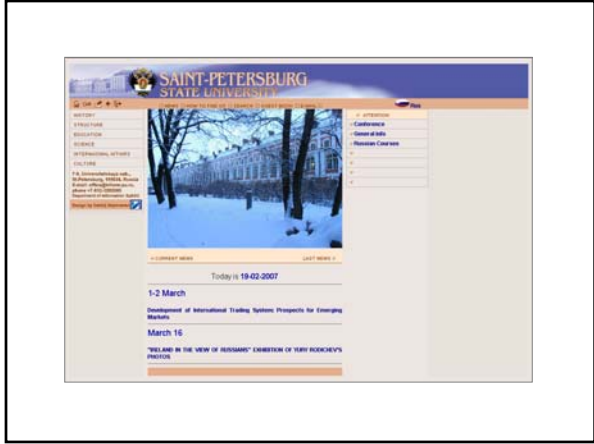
SAINT-PETERSBURG
STATE UNIVERSITY

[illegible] NEWS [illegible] HOW TO FIND US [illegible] SEARCH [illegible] GUEST BOOK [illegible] E-MAIL

Rus

HISTORY
STRUCTURE
EDUCATION
SCIENCE
INTERNATIONAL AFFAIRS
CULTURE

7/9, Universitetskaya nab., St.Petersburg, 199034, Russia E-mail: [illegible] phone +7 (812) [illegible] Department of information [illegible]

Design by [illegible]

ATTENTION
Conference
General info
Russian Courses

« CURRENT NEWS
LAST NEWS »

Today is 19-02-2007

1-2 March

Development of International Trading System: Prospects for Emerging Markets

March 16

"IRELAND IN THE VIEW OF RUSSIANS" EXHIBITION OF YURY RODICHEV'S PHOTOS